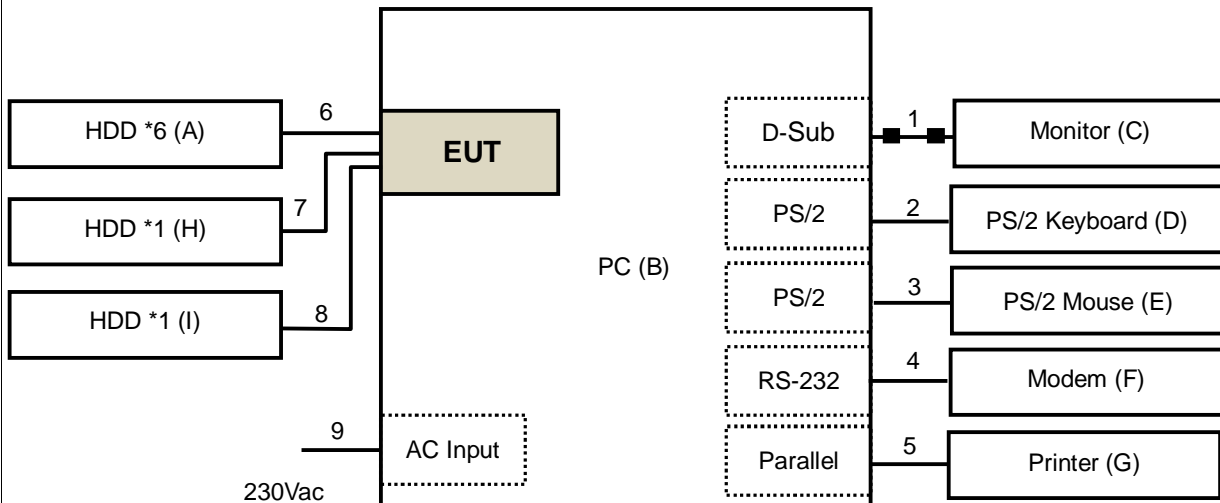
HDD *6 (A)

6

EUT

HDD *1 (H)

7

HDD *1 (I)

8

9

230Vac

AC Input

PC (B)

D-Sub

1

Monitor (C)

PS/2

2

PS/2 Keyboard (D)

PS/2

3

PS/2 Mouse (E)

RS-232

4

Modem (F)

Parallel

5

Printer (G)